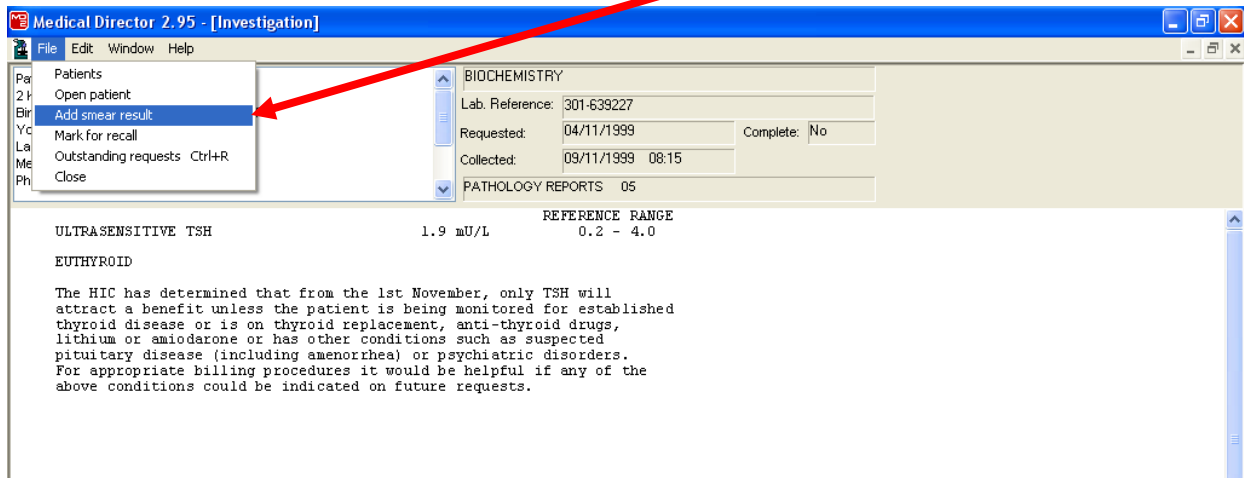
Medical Director 2.95 - [Investigation]

File Edit Window Help

Patients
Open patient
Add smear result
Mark for recall
Outstanding requests Ctrl+R
Close

Pa
2 I
Bir
Yo
La
Me
Ph

BIOCHEMISTRY
Lab. Reference: 301-639227
Requested: 04/11/1999
Complete: No
Collected: 09/11/1999 08:15
PATHOLOGY REPORTS 05

REFERENCE RANGE
ULTRASENSITIVE TSH 1.9 mU/L 0.2 - 4.0

EUTHYROID

The HIC has determined that from the 1st November, only TSH will attract a benefit unless the patient is being monitored for established thyroid disease or is on thyroid replacement, anti-thyroid drugs, lithium or amiodarone or has other conditions such as suspected pituitary disease (including amenorrhea) or psychiatric disorders. For appropriate billing procedures it would be helpful if any of the above conditions could be indicated on future requests.